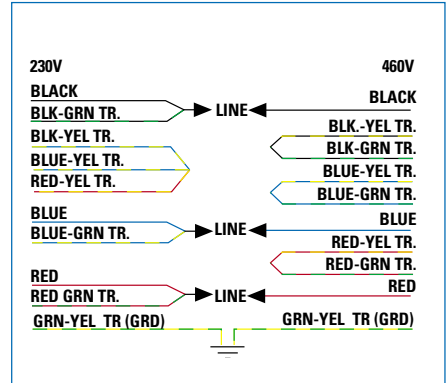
230V

460V

BLACK

BLK-GRN TR.

LINE

BLACK

BLK-YEL TR.

BLK.-YEL TR.

BLK-GRN TR.

BLUE-YEL TR.

BLUE-YEL TR.

RED-YEL TR.

BLUE-GRN TR.

BLUE

BLUE-GRN TR.

LINE

BLUE

RED-YEL TR.

RED-GRN TR.

RED

RED GRN TR.

LINE

RED

GRN-YEL TR (GRD)

GRN-YEL TR (GRD)